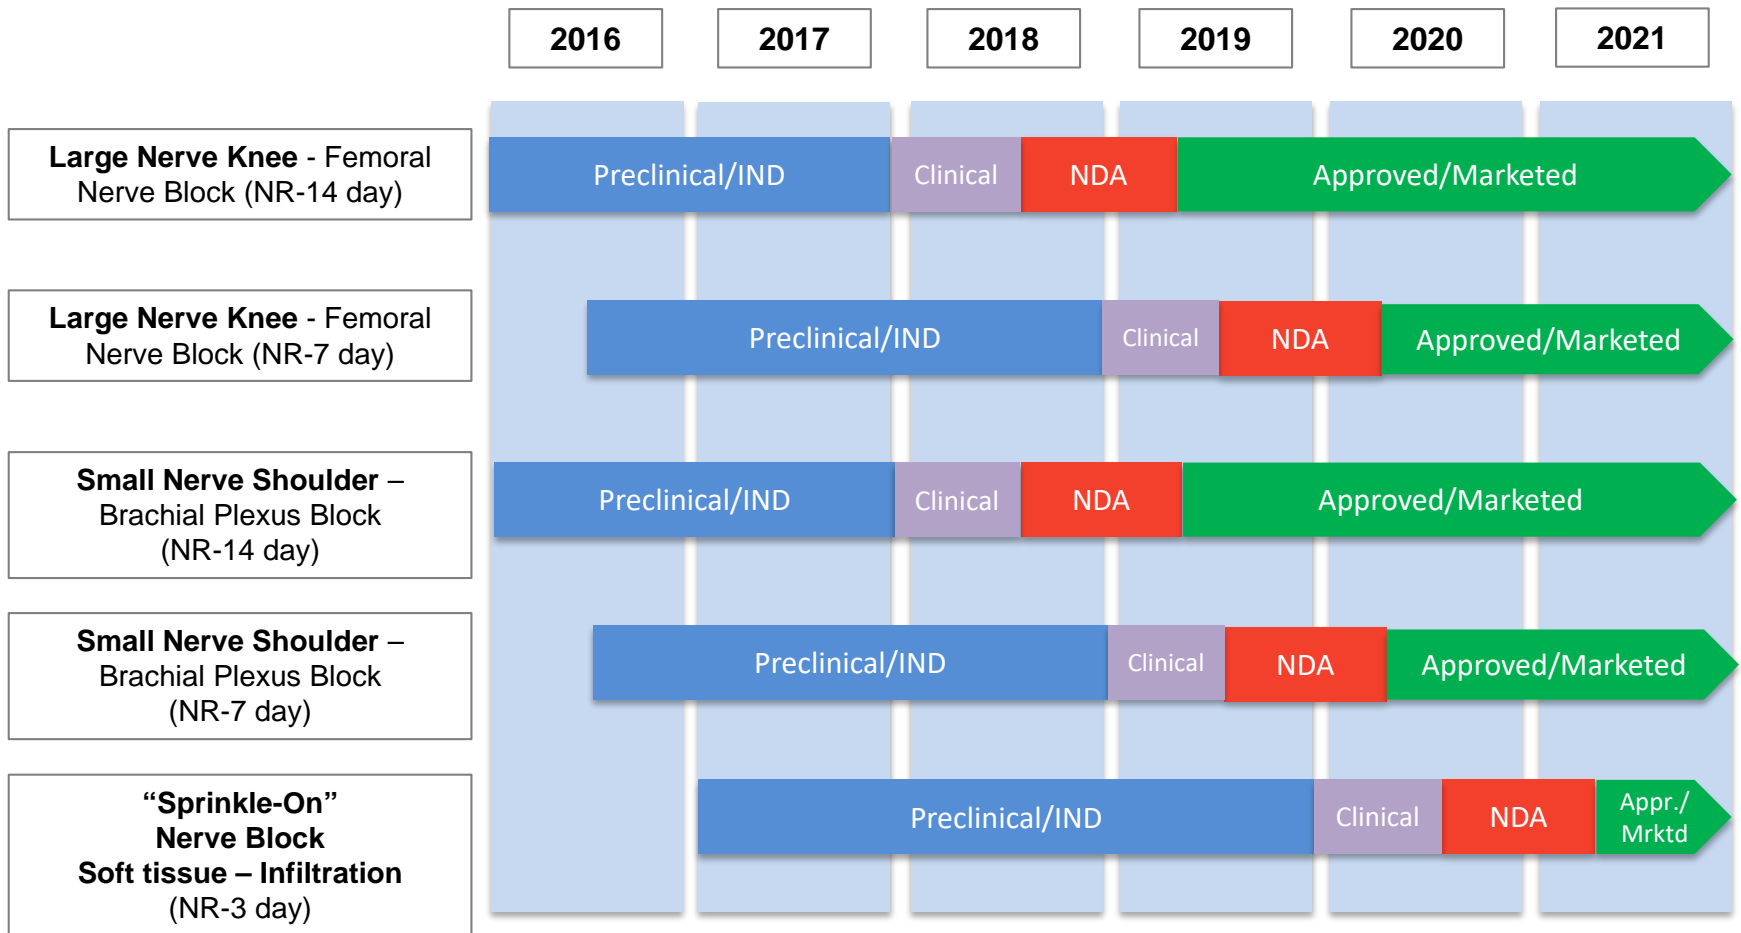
| 2016 | 2017 | 2018 | 2019 | 2020 | 2021 |
|---|---|---|---|---|---|

**Large Nerve Knee** - Femoral Nerve Block (NR-14 day)

Preclinical/IND Clinical NDA Approved/Marketed

**Large Nerve Knee** - Femoral Nerve Block (NR-7 day)

Preclinical/IND Clinical NDA Approved/Marketed

**Small Nerve Shoulder** – Brachial Plexus Block (NR-14 day)

Preclinical/IND Clinical NDA Approved/Marketed

**Small Nerve Shoulder** – Brachial Plexus Block (NR-7 day)

Preclinical/IND Clinical NDA Approved/Marketed

**"Sprinkle-On" Nerve Block Soft tissue – Infiltration** (NR-3 day)

Preclinical/IND Clinical NDA Appr./ Mrktd